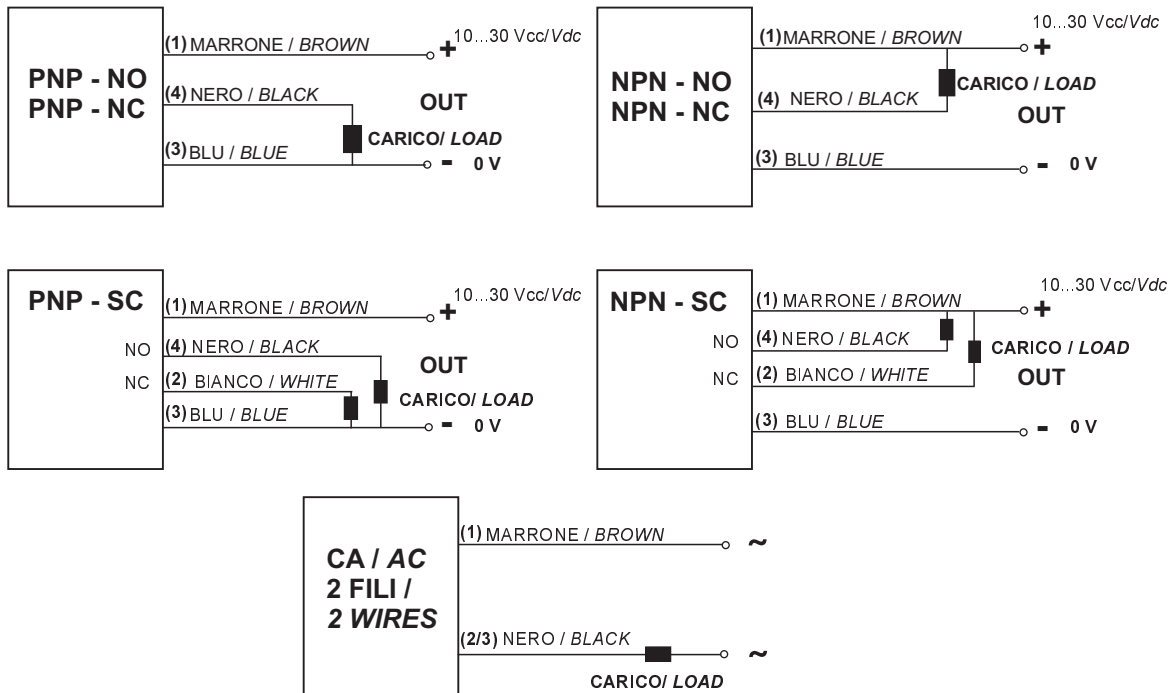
PNP - NO
PNP - NC

(1) MARRONE / BROWN
+ 10...30 Vcc/Vdc
(4) NERO / BLACK
OUT
CARICO/ LOAD
(3) BLU / BLUE
- 0 V

NPN - NO
NPN - NC

(1) MARRONE / BROWN
+ 10...30 Vcc/Vdc
CARICO / LOAD
(4) NERO / BLACK
OUT
(3) BLU / BLUE
- 0 V

PNP - SC

(1) MARRONE / BROWN
+ 10...30 Vcc/Vdc
NO (4) NERO / BLACK
OUT
NC (2) BIANCO / WHITE
CARICO/ LOAD
(3) BLU / BLUE
- 0 V

NPN - SC

(1) MARRONE / BROWN
+ 10...30 Vcc/Vdc
NO (4) NERO / BLACK
CARICO / LOAD
NC (2) BIANCO / WHITE
OUT
(3) BLU / BLUE
- 0 V

CA / AC
2 FILI /
2 WIRES

(1) MARRONE / BROWN
~
(2/3) NERO / BLACK
~
CARICO/ LOAD